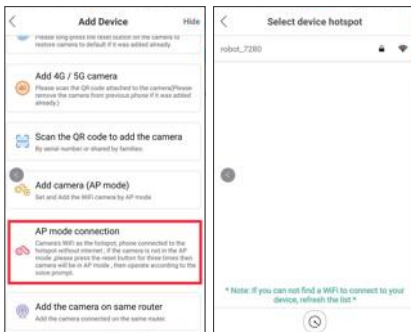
Add Device

Hide

Please long press the reset button on the camera to restore camera to default if it was added already

Add 4G / 5G camera

Please scan the QR code attached to the camera(Please remove the camera from previous phone if it was added already)

Scan the QR code to add the camera

By serial number or shared by families

Add camera (AP mode)

Set and Add the WiFi camera by AP mode

AP mode connection

Camera's Wifi as the hotspot, phone connected to the hotspot without internet ; If the camera is not in the AP mode ,please press the reset button for three times then camera will be in AP mode , then operate according to the voice prompt.

Add the camera on same router

Add the camera connected on the same router.

Select device hotspot

robot_7280

* Note: If you can not find a WiFi to connect to your device, refresh the list *